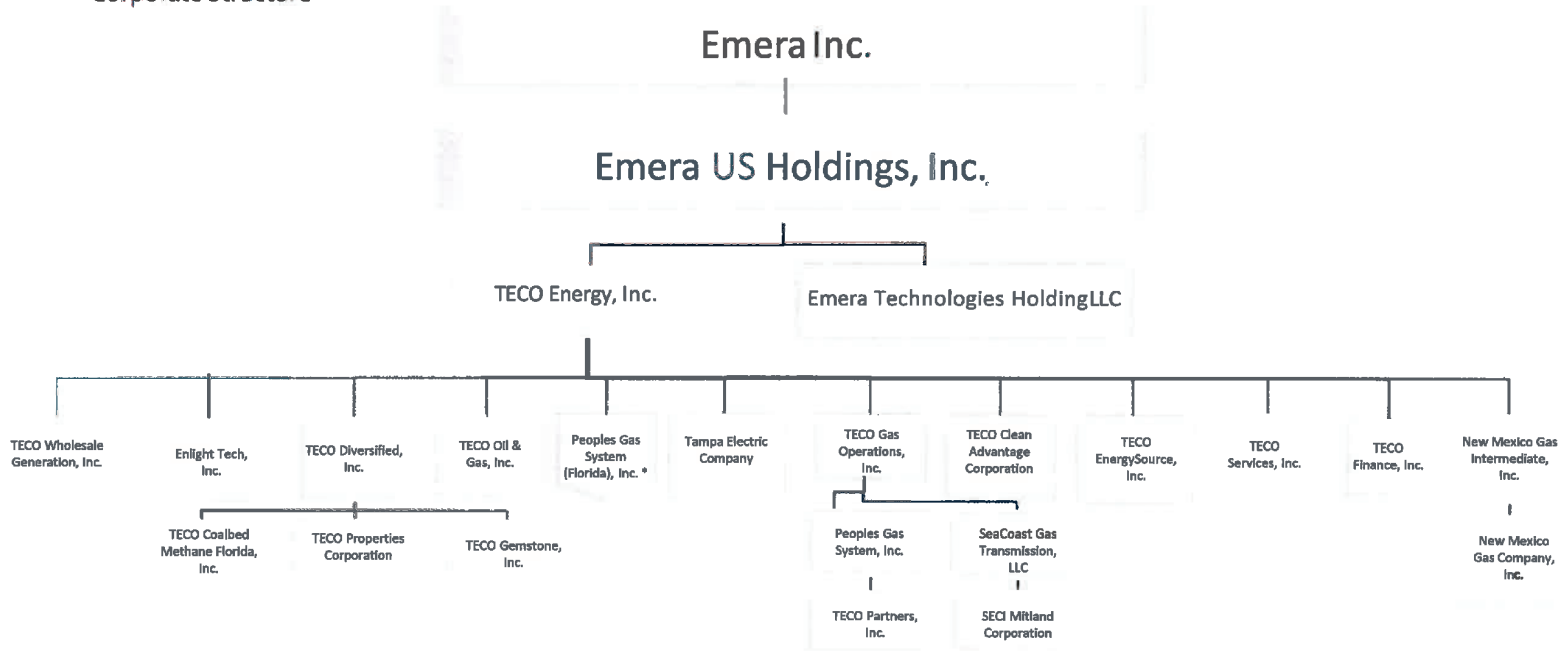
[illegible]

Emera Inc.

Emera US Holdings, Inc.

TECO Energy, Inc.

Emera Technologies HoldingLLC

TECO Wholesale Generation, Inc.

Enlight Tech, Inc.

TECO Diversified, Inc.

TECO Oil & Gas, Inc.

Peoples Gas System (Florida), Inc. *

Tampa Electric Company

TECO Gas Operations, Inc.

TECO Clean Advantage Corporation

TECO EnergySource, Inc.

TECO Services, Inc.

TECO Finance, Inc.

New Mexico Gas Intermediate, Inc.

TECO Coalbed Methane Florida, Inc.

TECO Properties Corporation

TECO Gemstone, Inc.

Peoples Gas System, Inc.

SeaCoast Gas Transmission, LLC

TECO Partners, Inc.

SECI Mitland Corporation

New Mexico Gas Company, Inc.